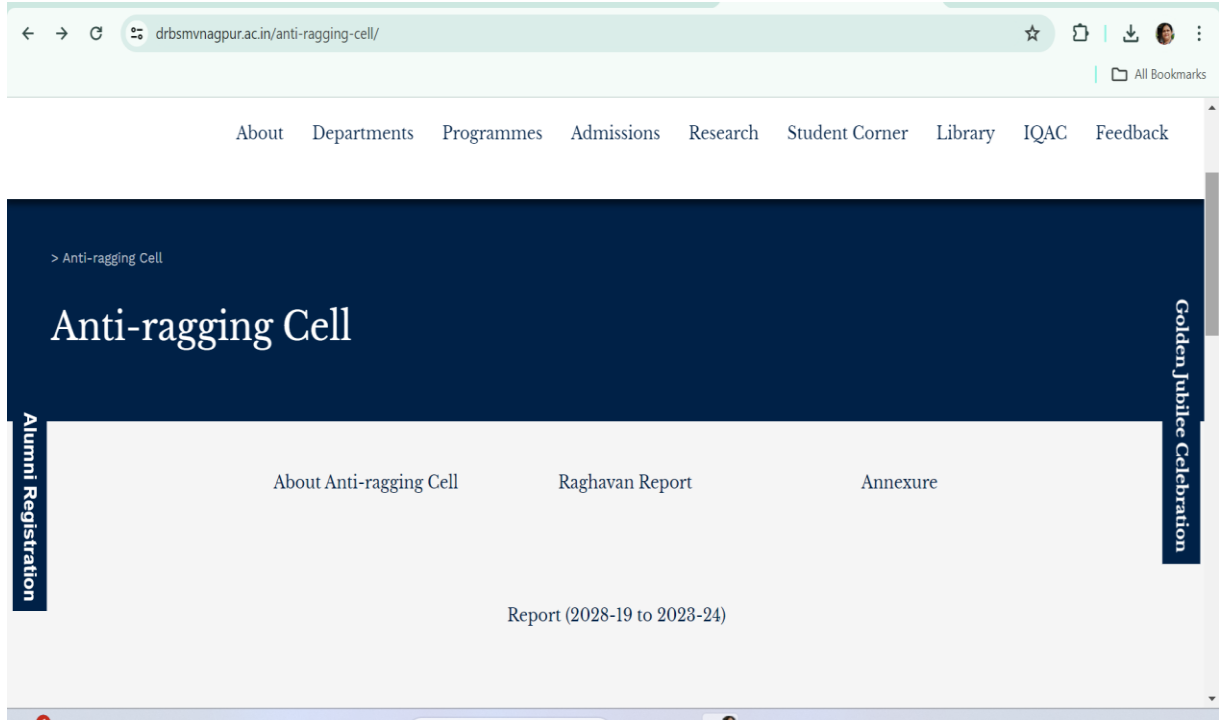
drbsmvnagpur.ac.in/anti-ragging-cell/

All Bookmarks

About Departments Programmes Admissions Research Student Corner Library IQAC Feedback

> Anti-ragging Cell

Anti-ragging Cell

Golden Jubilee Celebration

Alumni Registration

About Anti-ragging Cell

Raghavan Report

Annexure

Report (2028-19 to 2023-24)